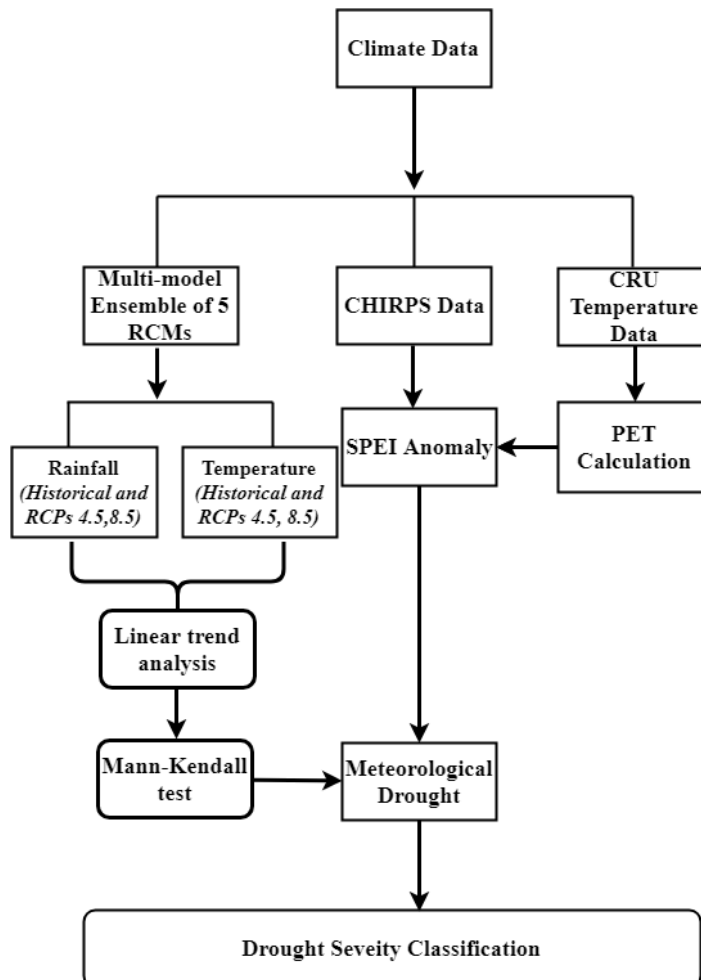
Climate Data

Multi-model Ensemble of 5 RCMs

CHIRPS Data

CRU Temperature Data

Rainfall (Historical and RCPs 4.5,8.5)

Temperature (Historical and RCPs 4.5, 8.5)

SPEI Anomaly

PET Calculation

Linear trend analysis

Mann-Kendall test

Meteorological Drought

Drought Seveity Classification